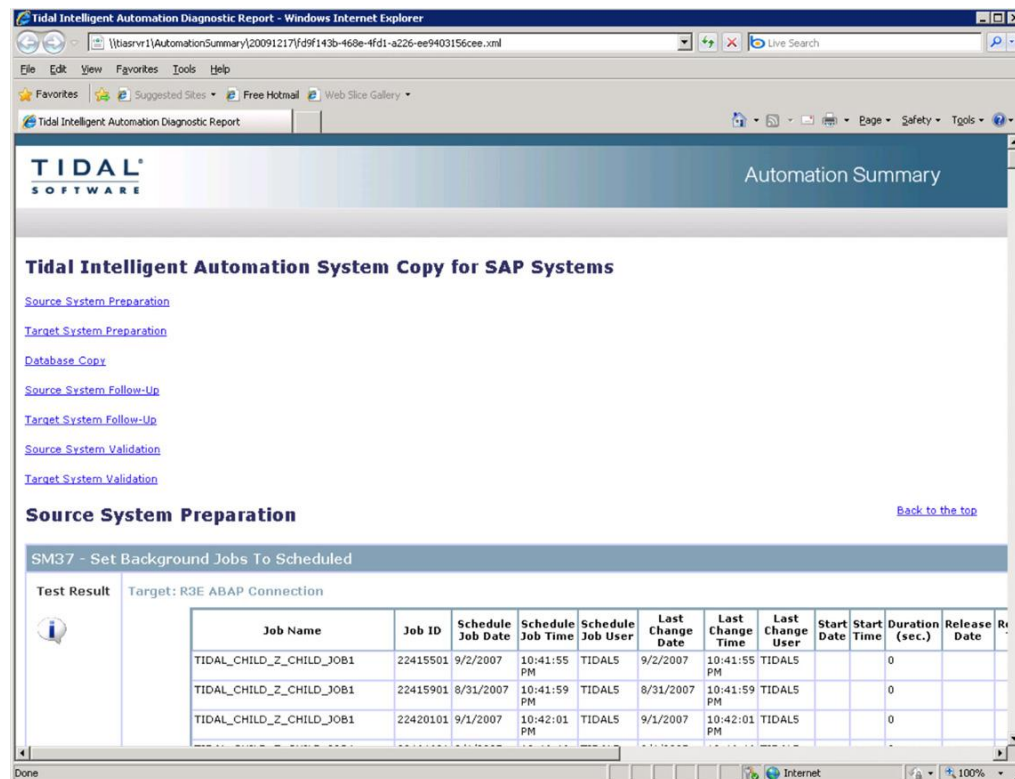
Tidal Intelligent Automation Diagnostic Report - Windows Internet Explorer

\\tiasrvr1\AutomationSummary\20091217\fd9f143b-468e-4fd1-a226-ee9403156cee.xml

Live Search

File Edit View Favorites Tools Help

Favorites Suggested Sites Free Hotmail Web Slice Gallery

Tidal Intelligent Automation Diagnostic Report

Page Safety Tools

TIDAL SOFTWARE

Automation Summary

Tidal Intelligent Automation System Copy for SAP Systems

Source System Preparation

Target System Preparation

Database Copy

Source System Follow-Up

Target System Follow-Up

Source System Validation

Target System Validation

Source System Preparation

Back to the top

SM37 - Set Background Jobs To Scheduled

Test Result Target: R3E ABAP Connection

| Job Name | Job ID | Schedule Job Date | Schedule Job Time | Schedule Job User | Last Change Date | Last Change Time | Last Change User | Start Date | Start Time | Duration (sec.) | Release Date | R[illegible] |
|---|---|---|---|---|---|---|---|---|---|---|---|---|
| TIDAL_CHILD_Z_CHILD_JOB1 | 22415501 | 9/2/2007 | 10:41:55 PM | TIDAL5 | 9/2/2007 | 10:41:55 PM | TIDAL5 | | | 0 | | |
| TIDAL_CHILD_Z_CHILD_JOB1 | 22415901 | 8/31/2007 | 10:41:59 PM | TIDAL5 | 8/31/2007 | 10:41:59 PM | TIDAL5 | | | 0 | | |
| TIDAL_CHILD_Z_CHILD_JOB1 | 22420101 | 9/1/2007 | 10:42:01 PM | TIDAL5 | 9/1/2007 | 10:42:01 PM | TIDAL5 | | | 0 | | |

Done

Internet

100%